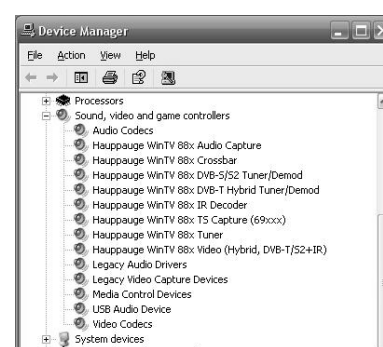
Device Manager

File Action View Help

Processors
Sound, video and game controllers
Audio Codecs
Hauppauge WinTV 88x Audio Capture
Hauppauge WinTV 88x Crossbar
Hauppauge WinTV 88x DVB-S/S2 Tuner/Demod
Hauppauge WinTV 88x DVB-T Hybrid Tuner/Demod
Hauppauge WinTV 88x IR Decoder
Hauppauge WinTV 88x TS Capture (69xxx)
Hauppauge WinTV 88x Tuner
Hauppauge WinTV 88x Video (Hybrid, DVB-T/S2+IR)
Legacy Audio Drivers
Legacy Video Capture Devices
Media Control Devices
USB Audio Device
Video Codecs
System devices